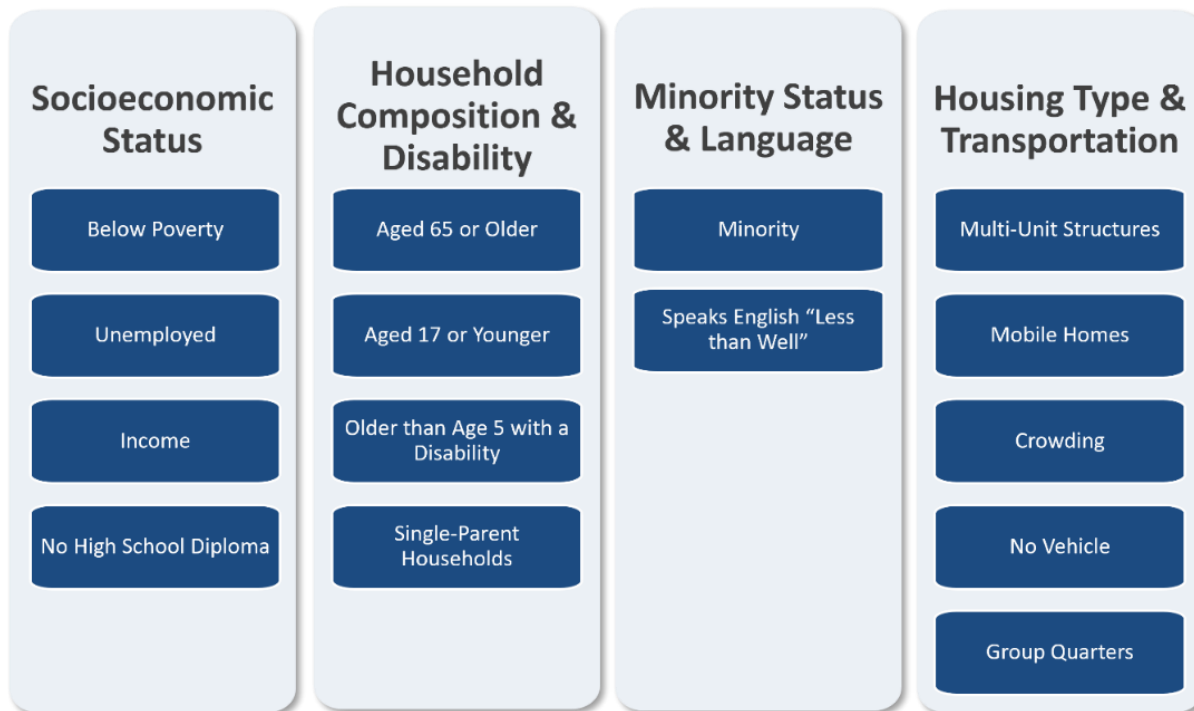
Socioeconomic Status

Below Poverty

Unemployed

Income

No High School Diploma

Household Composition & Disability

Aged 65 or Older

Aged 17 or Younger

Older than Age 5 with a Disability

Single-Parent Households

Minority Status & Language

Minority

Speaks English “Less than Well”

Housing Type & Transportation

Multi-Unit Structures

Mobile Homes

Crowding

No Vehicle

Group Quarters